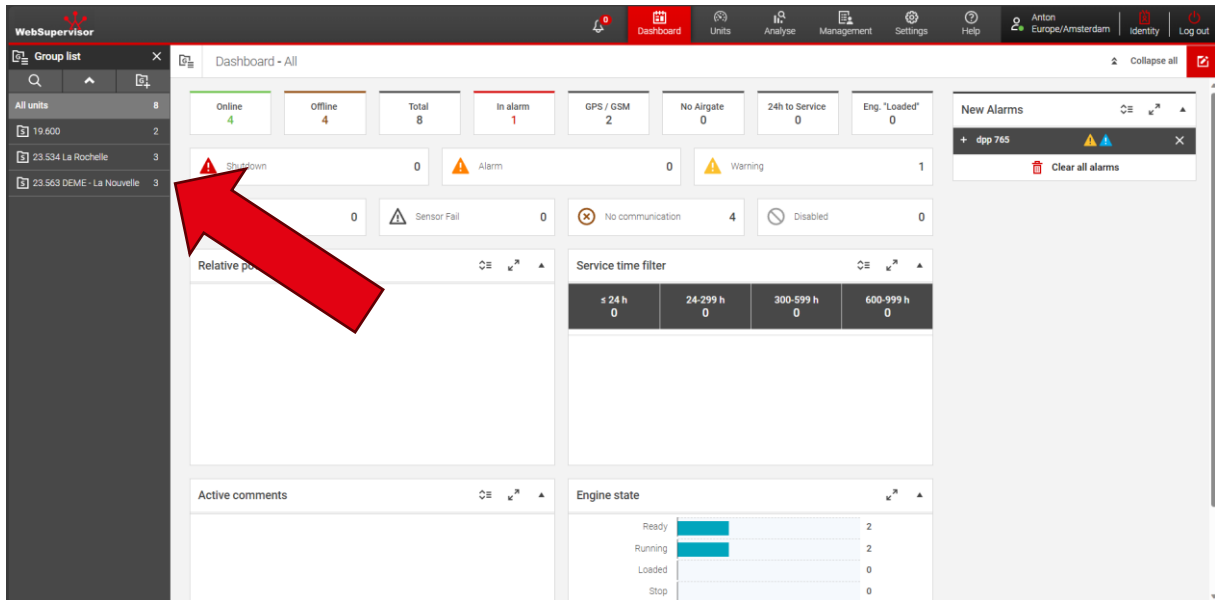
WebSupervisor

0

Dashboard

Units

Analyse

Management

Settings

Help

Anton
Europe/Amsterdam

Identity

Log out

Group list

All units 8

19.600 2

23.534 La Rochelle 3

23.563 DEME - La Nouvelle 3

Dashboard - All

Collapse all

| Online | Offline | Total | In alarm | GPS / GSM | No Airgate | 24h to Service | Eng. "Loaded" |
|---|---|---|---|---|---|---|---|
| 4 | 4 | 8 | 1 | 2 | 0 | 0 | 0 |

Shutdown 0

Alarm 0

Warning 1

0

Sensor Fail 0

No communication 4

Disabled 0

Relative po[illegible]

Service time filter

| ≤ 24 h | 24-299 h | 300-599 h | 600-999 h |
|---|---|---|---|
| 0 | 0 | 0 | 0 |

Active comments

Engine state

Ready 2

Running 2

Loaded 0

Stop 0

New Alarms

+ dpp 765

Clear all alarms